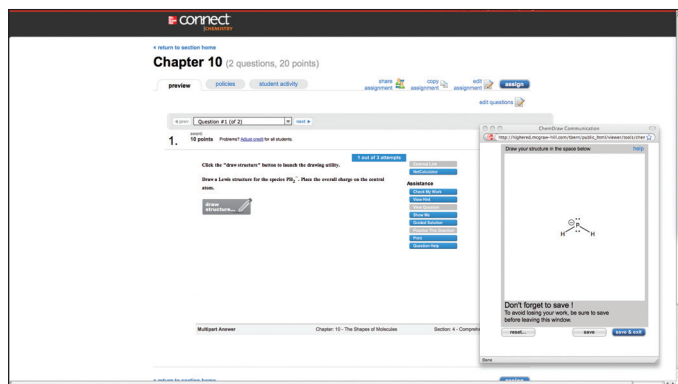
connect CHEMISTRY

« return to section home

Chapter 10 (2 questions, 20 points)

preview policies student activity

share assignment copy assignment edit assignment assign

edit questions

« prev Question #1 (of 2) next »

1. award: 10 points Problems? Adjust credit for all students.

1 out of 3 attempts

Click the "draw structure" button to launch the drawing utility.

Draw a Lewis structure for the species $PH_2^-$. Place the overall charge on the central atom.

draw structure ...

Assistance

Check My Work
View Hint
View Question
Show Me
Guided Solution
Print
Question Help

Multipart Answer Chapter: 10 - The Shapes of Molecules Section: 4 - Compreh

ChemDraw Communication

http://highered.mcgraw-hill.com/daem/public_html/viewer/tools/cher

Draw your structure in the space below help

H P H

Don't forget to save !
To avoid losing your work, be sure to save before leaving this window.

reset... save save & exit

Done

« return to section home